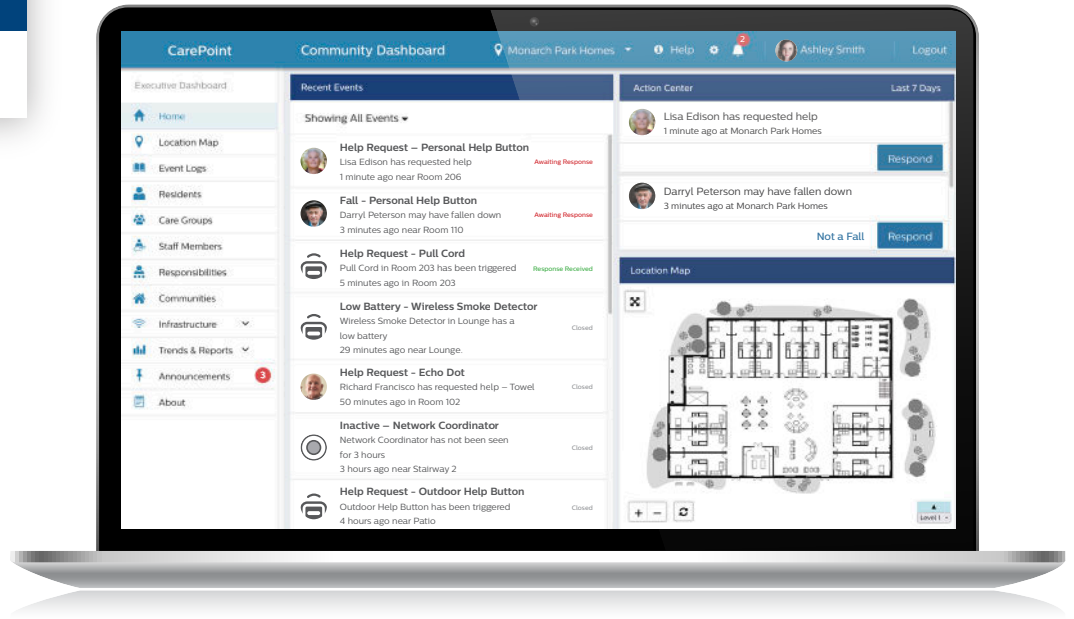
CarePoint
Community Dashboard
Monarch Park Homes
Help
2
Ashley Smith
Logout

Executive Dashboard
Home
Location Map
Event Logs
Residents
Care Groups
Staff Members
Responsibilities
Communities
Infrastructure
Trends & Reports
Announcements 3
About

Recent Events
Showing All Events

Help Request – Personal Help Button
Lisa Edison has requested help
1 minute ago near Room 206
Awaiting Response

Fall - Personal Help Button
Darryl Peterson may have fallen down
3 minutes ago near Room 110
Awaiting Response

Help Request - Pull Cord
Pull Cord in Room 203 has been triggered
5 minutes ago near Room 203
Response Received

Low Battery - Wireless Smoke Detector
Wireless Smoke Detector in Lounge has a low battery
29 minutes ago near Lounge.
Closed

Help Request - Echo Dot
Richard Francisco has requested help – Towel
50 minutes ago in Room 102
Closed

Inactive – Network Coordinator
Network Coordinator has not been seen for 3 hours
3 hours ago near Stairway 2
Closed

Help Request - Outdoor Help Button
Outdoor Help Button has been triggered
4 hours ago near Patio
Closed

Action Center
Last 7 Days

Lisa Edison has requested help
1 minute ago at Monarch Park Homes
Respond

Darryl Peterson may have fallen down
3 minutes ago at Monarch Park Homes
Not a Fall
Respond

Location Map
Level 1